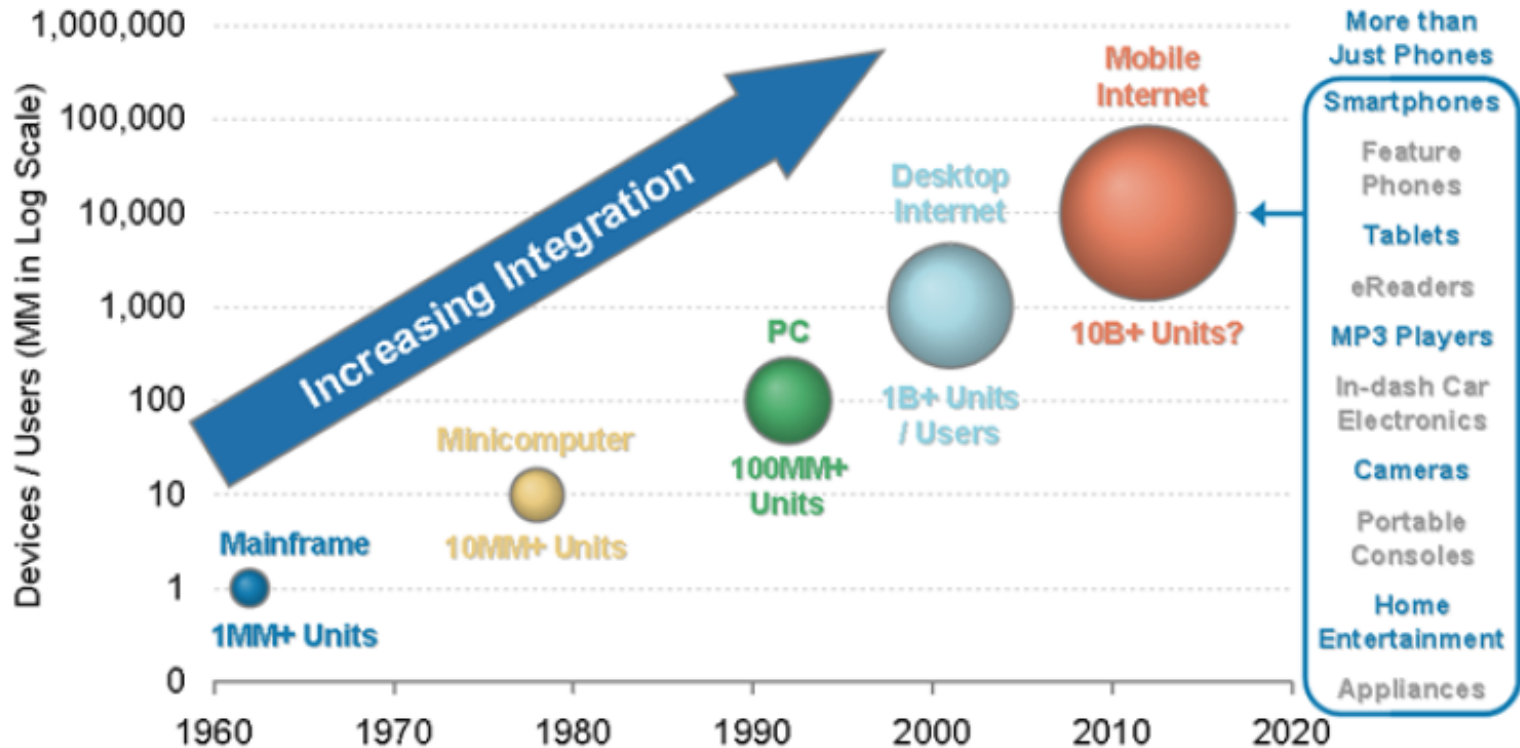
Devices / Users (MM in Log Scale)

1,000,000
100,000
10,000
1,000
100
10
1
0

1960 1970 1980 1990 2000 2010 2020

Increasing Integration

Mainframe
1MM+ Units

Minicomputer
10MM+ Units

PC
100MM+ Units

Desktop Internet
1B+ Units / Users

Mobile Internet
10B+ Units?

More than Just Phones

Smartphones
Feature Phones
Tablets
eReaders
MP3 Players
In-dash Car Electronics
Cameras
Portable Consoles
Home Entertainment
Appliances